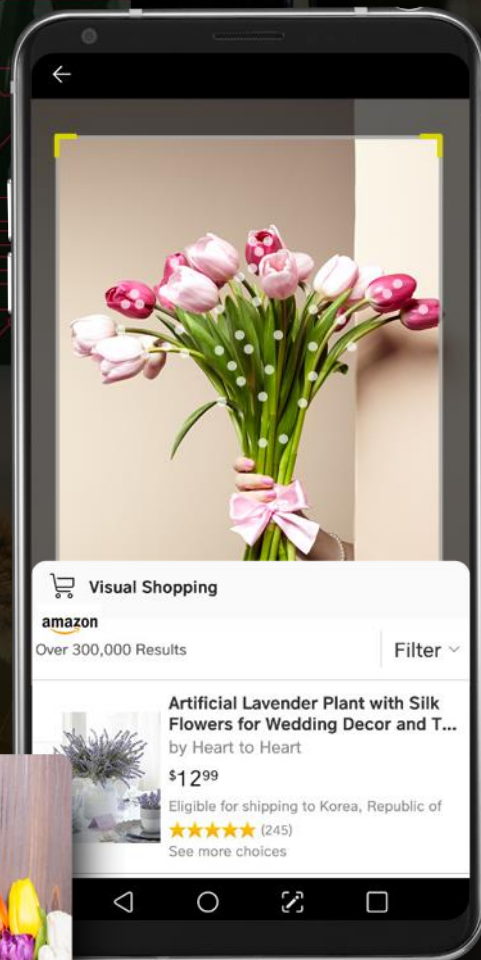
Visual Shopping

amazon

Over 300,000 Results

Filter

Artificial Lavender Plant with Silk Flowers for Wedding Decor and T...

by Heart to Heart

$12^{99}$

Eligible for shipping to Korea, Republic of

(245)

See more choices